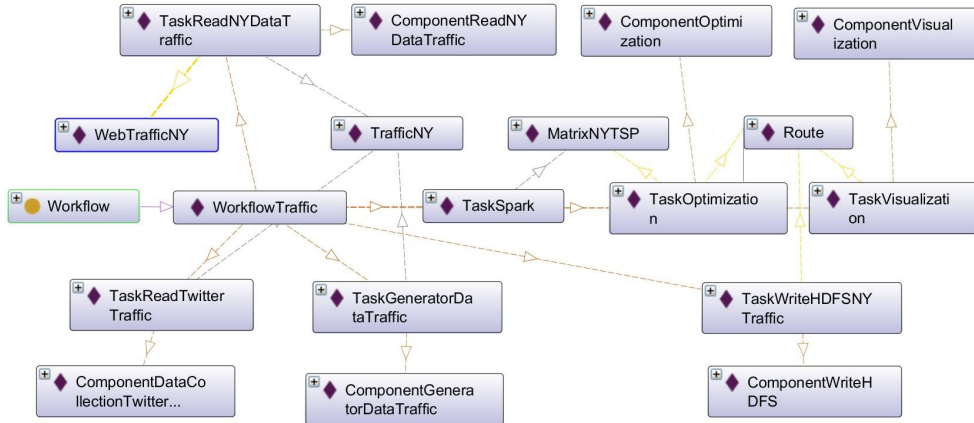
TaskReadNYDataTraffic

ComponentReadNYDataTraffic

ComponentOptimization

ComponentVisualization

WebTrafficNY

TrafficNY

MatrixNYTSP

Route

Workflow

WorkflowTraffic

TaskSpark

TaskOptimization

TaskVisualization

TaskReadTwitterTraffic

TaskGeneratorDataTraffic

TaskWriteHDFSNYTraffic

ComponentDataCollectionTwitter...

ComponentGeneratorDataTraffic

ComponentWriteHDFS